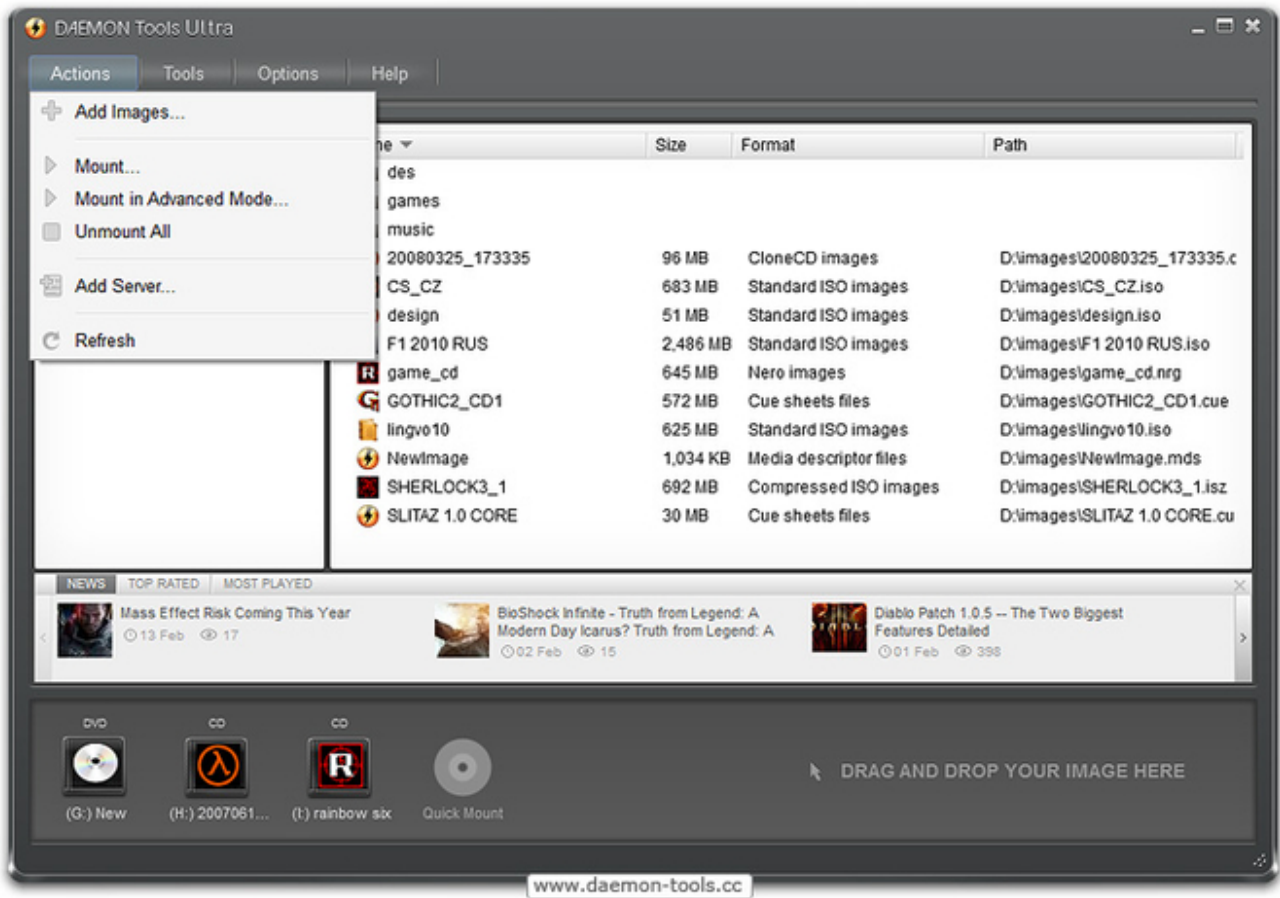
DAEMON Tools Ultra

Actions Tools Options Help

Add Images...

Mount...

Mount in Advanced Mode...

Unmount All

Add Server...

Refresh

| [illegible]e | Size | Format | Path |
|---|---|---|---|
| des | | | |
| games | | | |
| music | | | |
| 20080325_173335 | 96 MB | CloneCD images | D:\images\20080325_173335.c |
| CS_CZ | 683 MB | Standard ISO images | D:\images\CS_CZ.iso |
| design | 51 MB | Standard ISO images | D:\images\design.iso |
| F1 2010 RUS | 2,486 MB | Standard ISO images | D:\images\F1 2010 RUS.iso |
| game_cd | 645 MB | Nero images | D:\images\game_cd.nrg |
| GOTHIC2_CD1 | 572 MB | Cue sheets files | D:\images\GOTHIC2_CD1.cue |
| lingvo10 | 625 MB | Standard ISO images | D:\images\lingvo10.iso |
| NewImage | 1,034 KB | Media descriptor files | D:\images\NewImage.mds |
| SHERLOCK3_1 | 692 MB | Compressed ISO images | D:\images\SHERLOCK3_1.isz |
| SLITAZ 1.0 CORE | 30 MB | Cue sheets files | D:\images\SLITAZ 1.0 CORE.cu |

NEWS TOP RATED MOST PLAYED

Mass Effect Risk Coming This Year
13 Feb 17

BioShock Infinite - Truth from Legend: A Modern Day Icarus? Truth from Legend: A
02 Feb 15

Diablo Patch 1.0.5 -- The Two Biggest Features Detailed
01 Feb 398

DVD CD CD

(G:) New (H:) 2007061... (I:) rainbow six Quick Mount

DRAG AND DROP YOUR IMAGE HERE

www.daemon-tools.cc